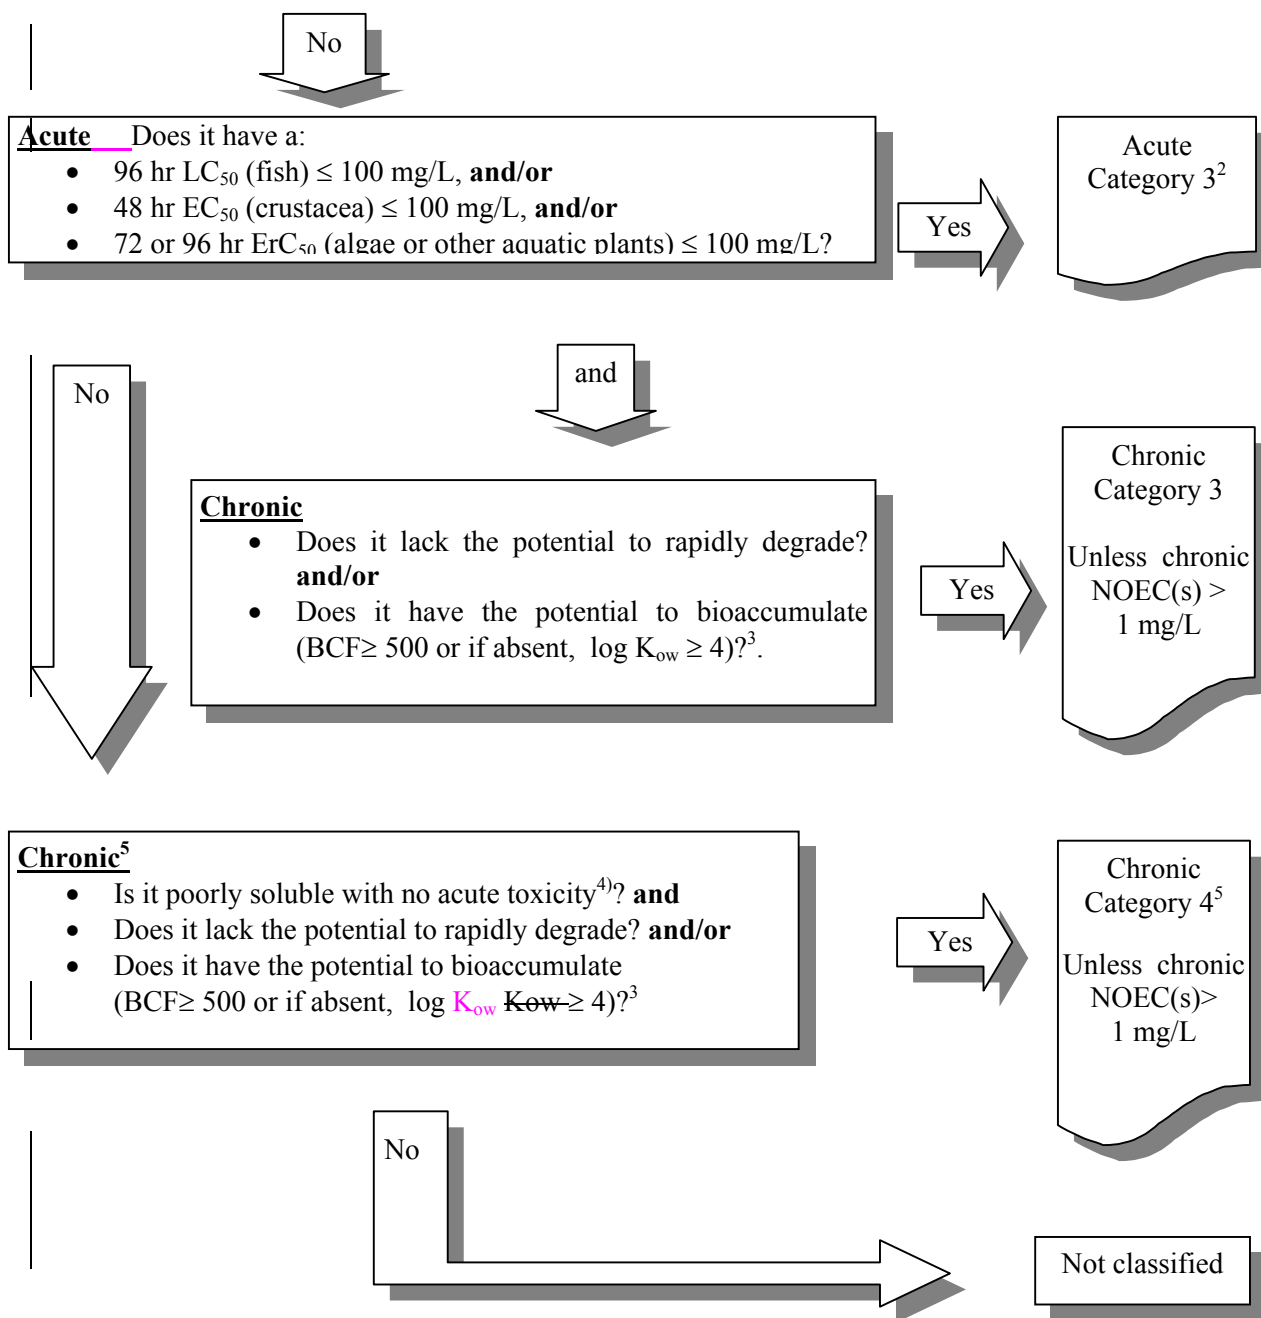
No

**Acute** Does it have a:
- 96 hr $LC_{50}$ (fish) ≤ 100 mg/L, **and/or**
- 48 hr $EC_{50}$ (crustacea) ≤ 100 mg/L, **and/or**
- 72 or 96 hr $ErC_{50}$ (algae or other aquatic plants) ≤ 100 mg/L?

Yes

Acute Category $3^2$

No

and

**Chronic**
- Does it lack the potential to rapidly degrade? **and/or**
- Does it have the potential to bioaccumulate (BCF≥ 500 or if absent, log $K_{ow}$ ≥ 4)?$^3$.

Yes

Chronic Category 3

Unless chronic NOEC(s) > 1 mg/L

**Chronic$^5$**
- Is it poorly soluble with no acute toxicity$^{4)}$? **and**
- Does it lack the potential to rapidly degrade? **and/or**
- Does it have the potential to bioaccumulate (BCF≥ 500 or if absent, log $K_{ow}$ ~~Kow~~ ≥ 4)?$^3$

Yes

Chronic Category $4^5$

Unless chronic NOEC(s)> 1 mg/L

No

Not classified